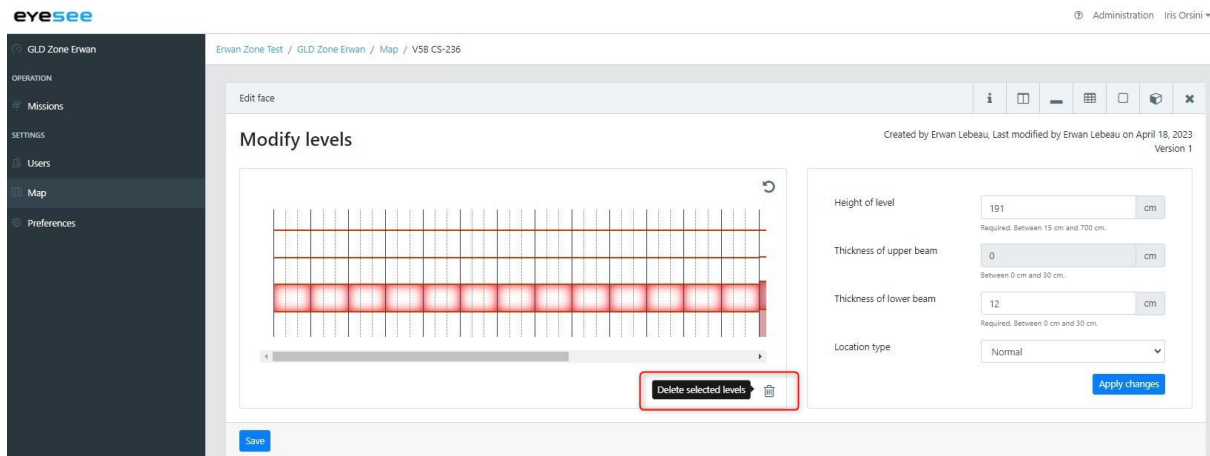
eyesee

Administration Iris Orsini

GLD Zone Erwan
OPERATION
Missions
SETTINGS
Users
Map
Preferences

Erwan Zone Test / GLD Zone Erwan / Map / V5B CS-236

Edit face

Modify levels

Created by Erwan Lebeau, Last modified by Erwan Lebeau on April 18, 2023
Version 1

Height of level
191
cm
Required. Between 15 cm and 700 cm.

Thickness of upper beam
0
cm
Between 0 cm and 30 cm.

Thickness of lower beam
12
cm
Required. Between 0 cm and 30 cm.

Location type
Normal

Apply changes

Delete selected levels

Save